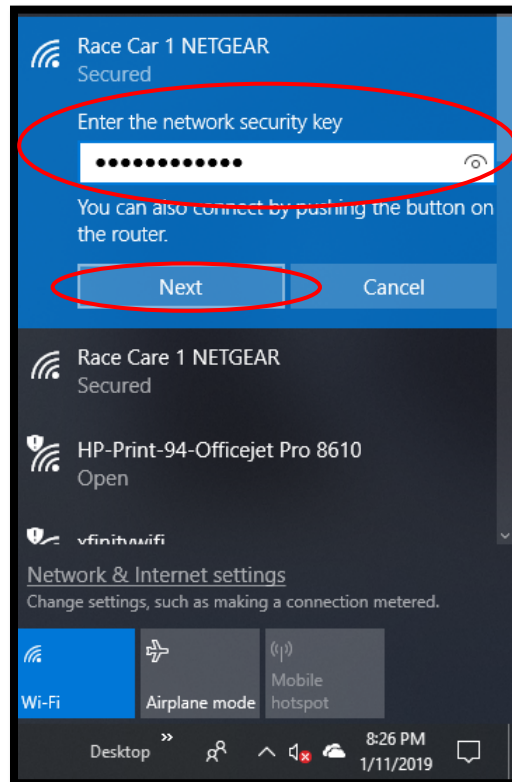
Race Car 1 NETGEAR
Secured

Enter the network security key

•••••••••••••

You can also connect by pushing the button on the router.

Next

Cancel

Race Care 1 NETGEAR
Secured

HP-Print-94-Officejet Pro 8610
Open

xfinitywifi

Network & Internet settings
Change settings, such as making a connection metered.

Wi-Fi

Airplane mode

Mobile hotspot

Desktop

8:26 PM
1/11/2019